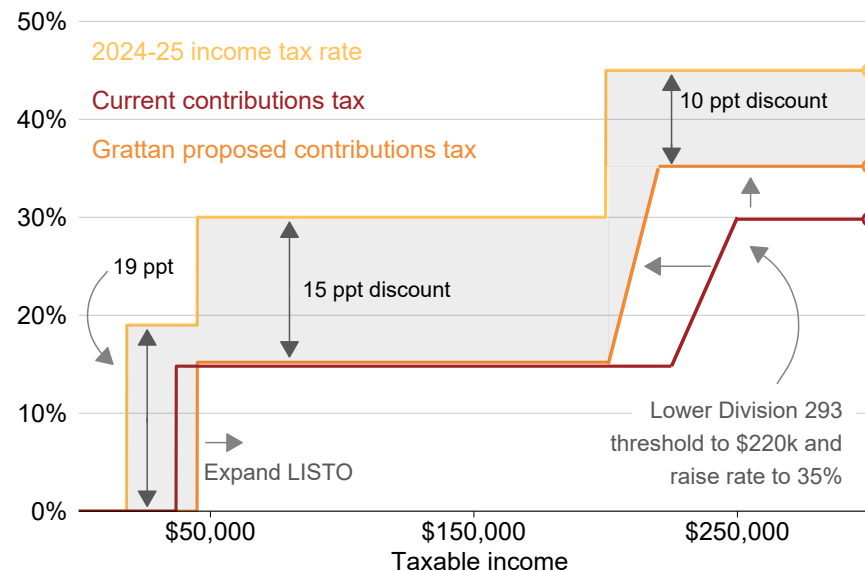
50%
40%
30%
20%
10%
0%

2024-25 income tax rate
Current contributions tax
Grattan proposed contributions tax

10 ppt discount
15 ppt discount
19 ppt
Expand LISTO
Lower Division 293 threshold to $220k and raise rate to 35%

$50,000
$150,000
$250,000
Taxable income